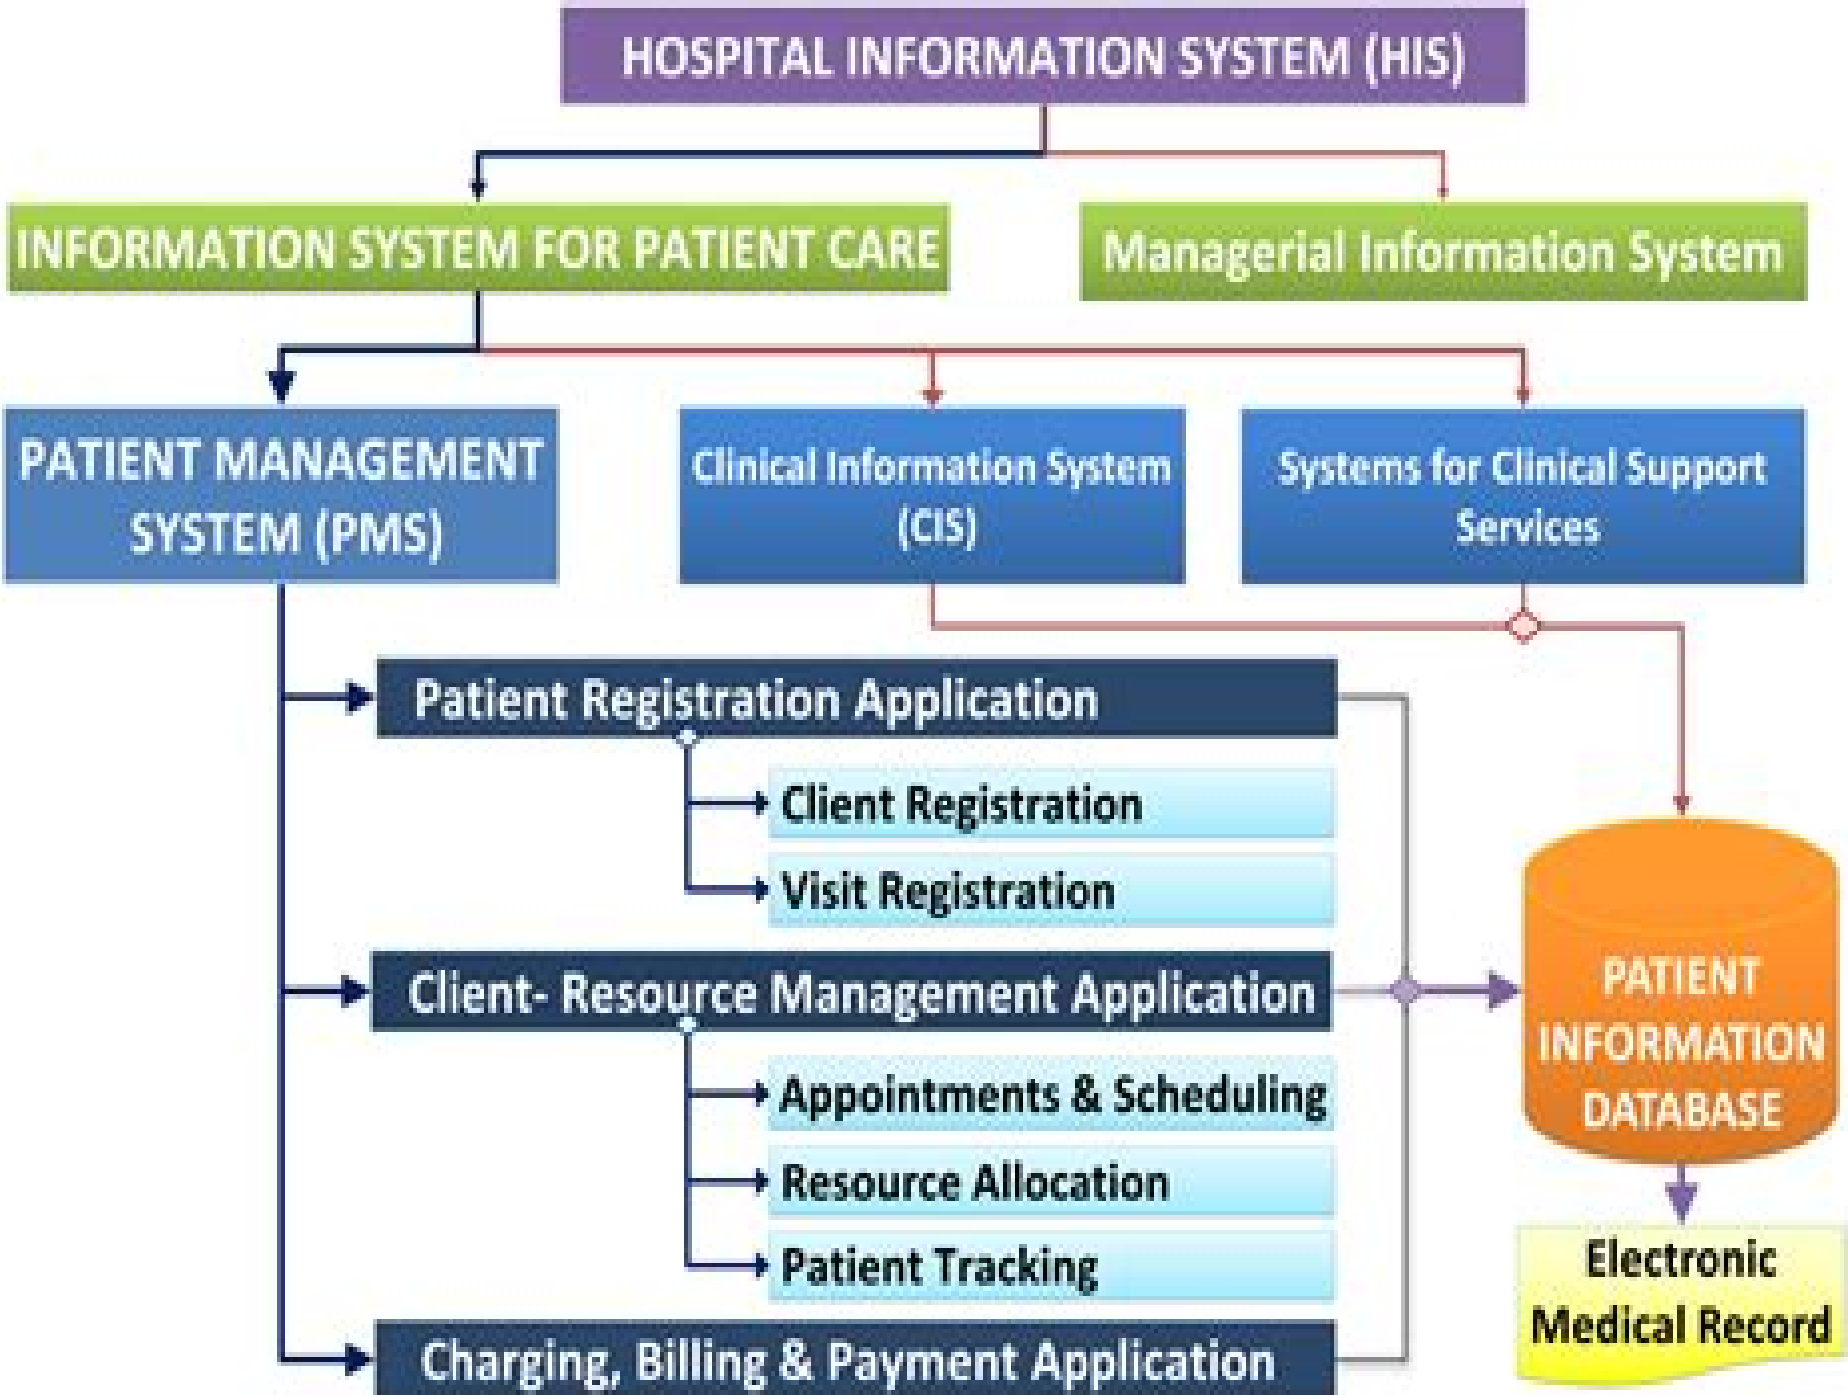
HOSPITAL INFORMATION SYSTEM (HIS)

INFORMATION SYSTEM FOR PATIENT CARE

Managerial Information System

PATIENT MANAGEMENT SYSTEM (PMS)

Clinical Information System (CIS)

Systems for Clinical Support Services

Patient Registration Application

Client Registration

Visit Registration

Client- Resource Management Application

Appointments & Scheduling

Resource Allocation

Patient Tracking

Charging, Billing & Payment Application

PATIENT INFORMATION DATABASE

Electronic Medical Record